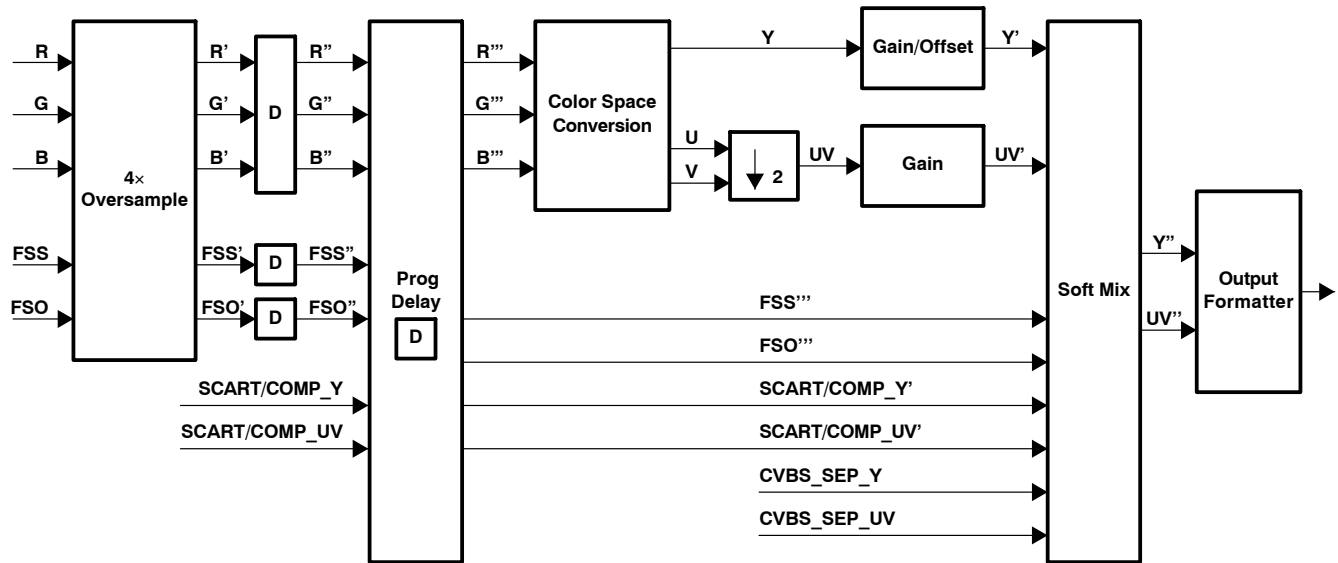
R

G

B

FSS

FSO

4× Oversample

R'

G'

B'

D

R"

G"

B"

FSS'

D

FSS"

FSO'

D

FSO"

SCART/COMP_Y

SCART/COMP_UV

Prog Delay

D

R'''

G'''

B'''

Color Space Conversion

Y

U

V

2

UV

Gain/Offset

Y'

Gain

UV'

FSS'''

FSO'''

SCART/COMP_Y'

SCART/COMP_UV'

CVBS_SEP_Y

CVBS_SEP_UV

Soft Mix

Y"

UV"

Output Formatter